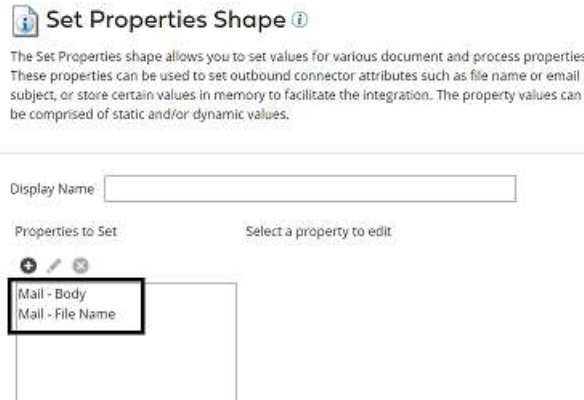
Set Properties Shape

The Set Properties shape allows you to set values for various document and process properties. These properties can be used to set outbound connector attributes such as file name or email subject, or store certain values in memory to facilitate the integration. The property values can be comprised of static and/or dynamic values.

Display Name

Properties to Set

Select a property to edit

Mail - Body
Mail - File Name